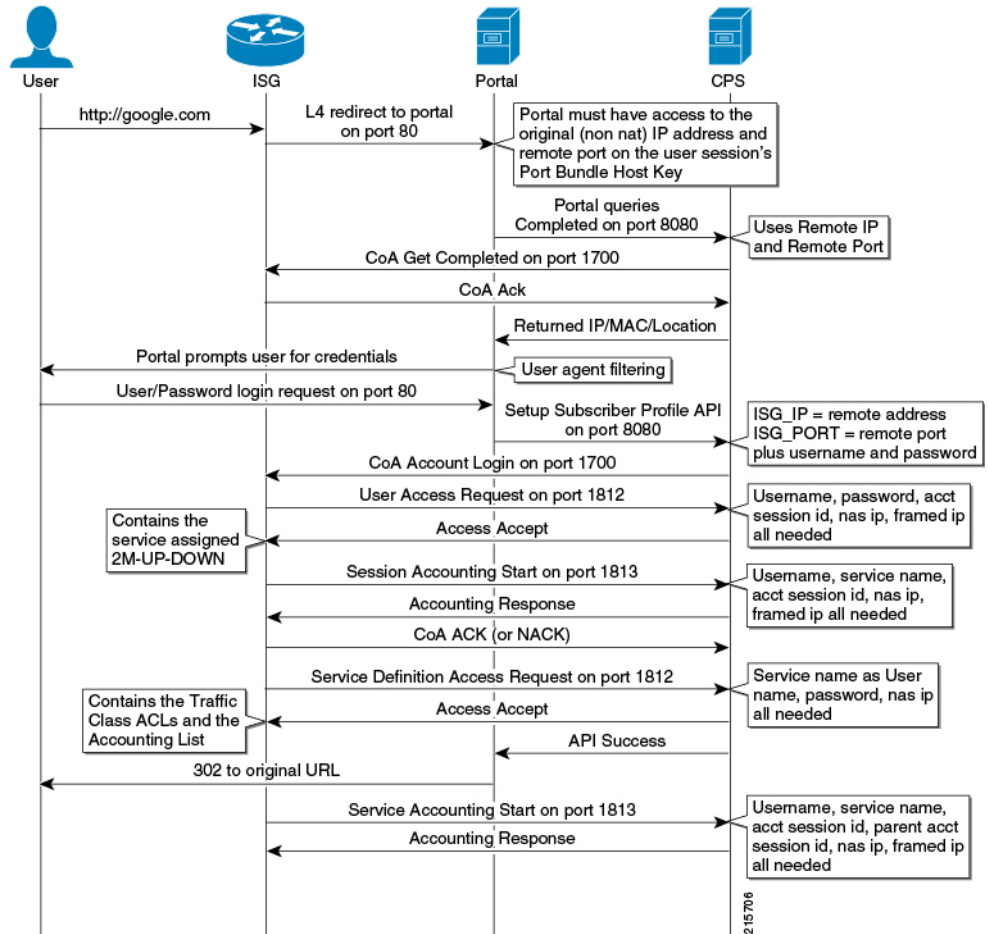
User

ISG

Portal

CPS

http://google.com

L4 redirect to portal on port 80

Portal must have access to the original (non nat) IP address and remote port on the user session's Port Bundle Host Key

Portal queries Completed on port 8080

Uses Remote IP and Remote Port

CoA Get Completed on port 1700

CoA Ack

Returned IP/MAC/Location

Portal prompts user for credentials

User agent filtering

User/Password login request on port 80

Setup Subscriber Profile API on port 8080

ISG_IP = remote address
ISG_PORT = remote port
plus username and password

CoA Account Login on port 1700

User Access Request on port 1812

Username, password, acct session id, nas ip, framed ip all needed

Contains the service assigned 2M-UP-DOWN

Access Accept

Session Accounting Start on port 1813

Username, service name, acct session id, nas ip, framed ip all needed

Accounting Response

CoA ACK (or NACK)

Service Definition Access Request on port 1812

Service name as User name, password, nas ip all needed

Contains the Traffic Class ACLs and the Accounting List

Access Accept

API Success

302 to original URL

Service Accounting Start on port 1813

Username, service name, acct session id, parent acct session id, nas ip, framed ip all needed

Accounting Response

215706